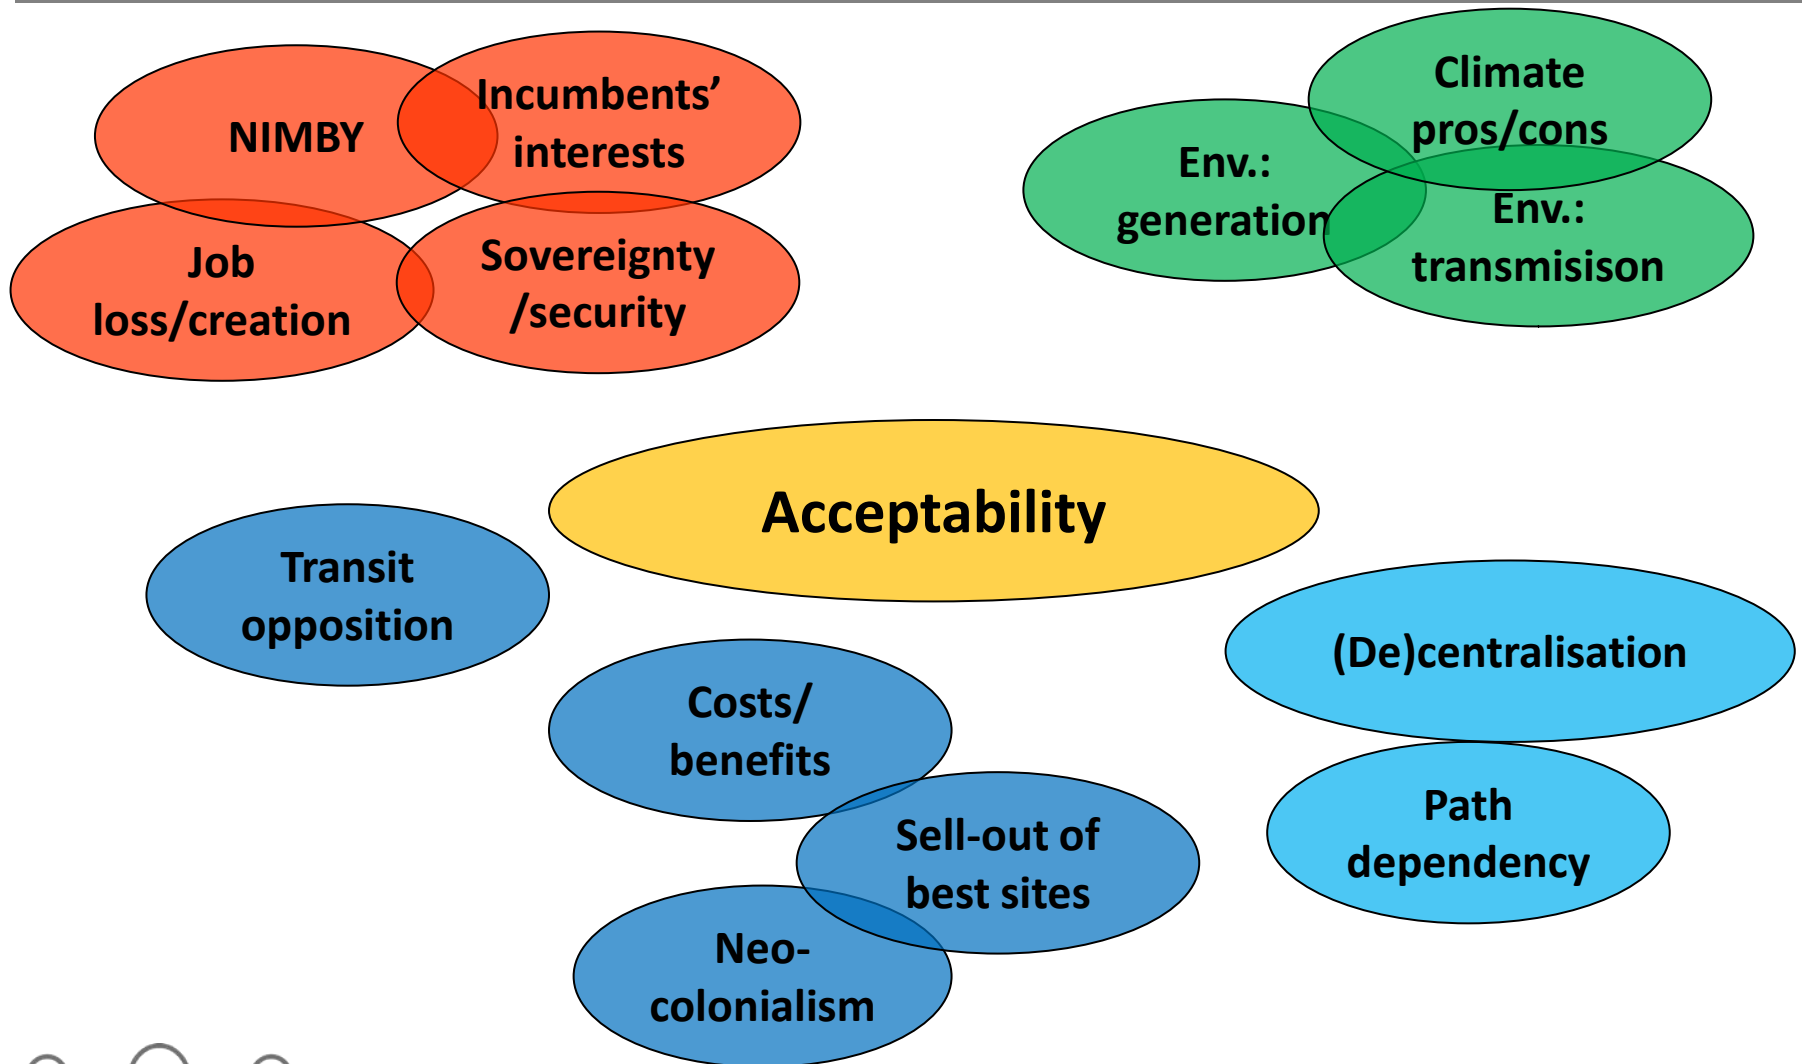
NIMBY

Incumbents' interests

Job loss/creation

Sovereignty /security

Climate pros/cons

Env.: generation

Env.: transmisison

Acceptability

Transit opposition

Costs/ benefits

Sell-out of best sites

Neo-colonialism

(De)centralisation

Path dependency